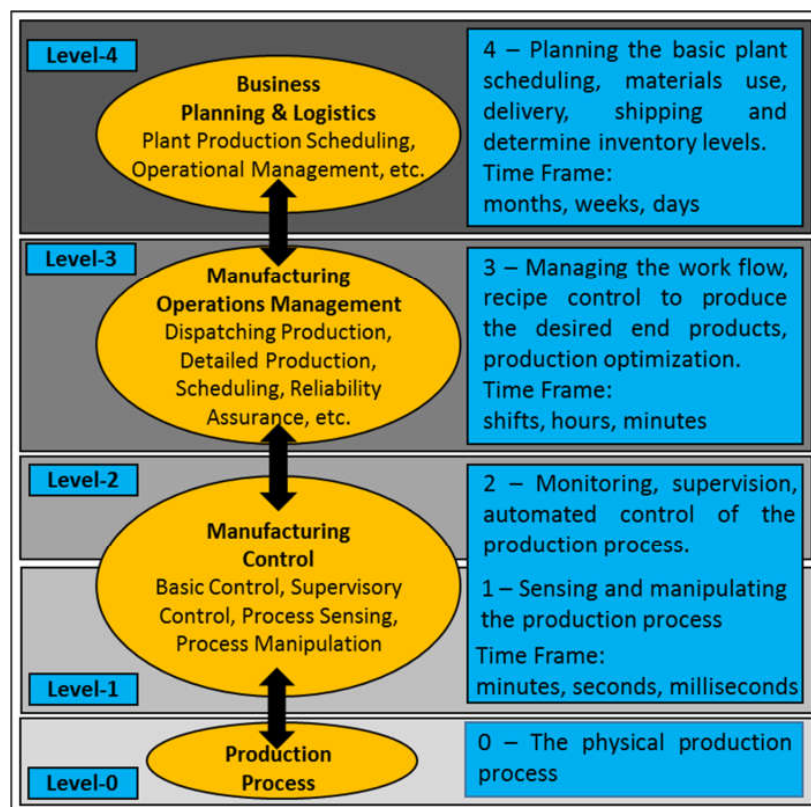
Level-4

Business Planning & Logistics
Plant Production Scheduling, Operational Management, etc.

4 – Planning the basic plant scheduling, materials use, delivery, shipping and determine inventory levels.
Time Frame:
months, weeks, days

Level-3

Manufacturing Operations Management
Dispatching Production, Detailed Production, Scheduling, Reliability Assurance, etc.

3 – Managing the work flow, recipe control to produce the desired end products, production optimization.
Time Frame:
shifts, hours, minutes

Level-2

Manufacturing Control
Basic Control, Supervisory Control, Process Sensing, Process Manipulation

2 – Monitoring, supervision, automated control of the production process.

1 – Sensing and manipulating the production process
Time Frame:
minutes, seconds, milliseconds

Level-1

Level-0

Production Process

0 – The physical production process